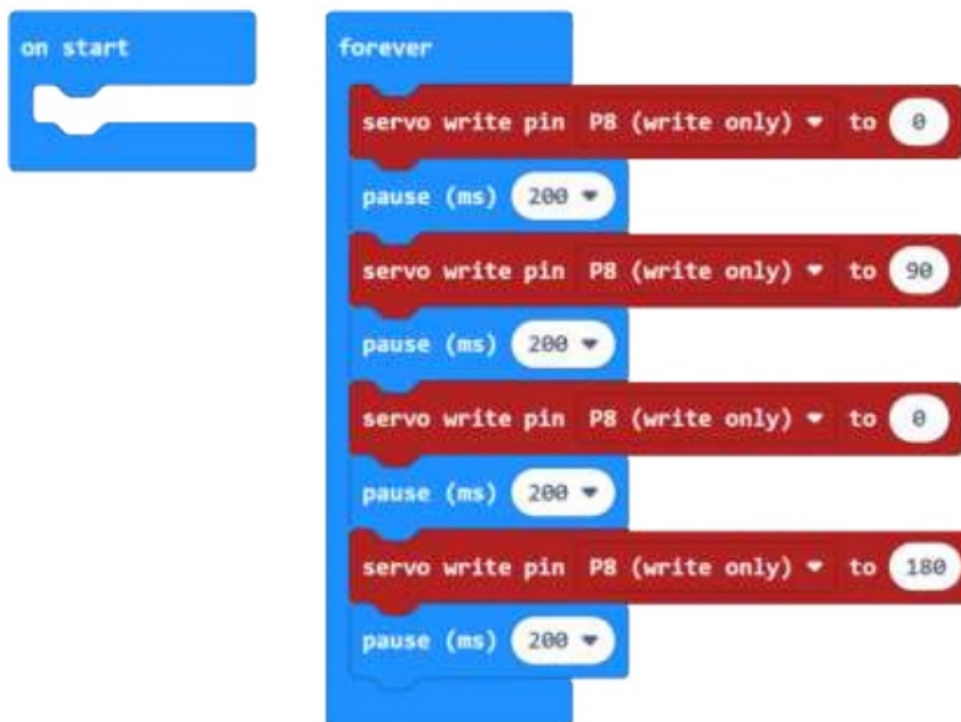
on start

forever

servo write pin P8 (write only) ▾ to 0

pause (ms) 200 ▾

servo write pin P8 (write only) ▾ to 90

pause (ms) 200 ▾

servo write pin P8 (write only) ▾ to 0

pause (ms) 200 ▾

servo write pin P8 (write only) ▾ to 180

pause (ms) 200 ▾